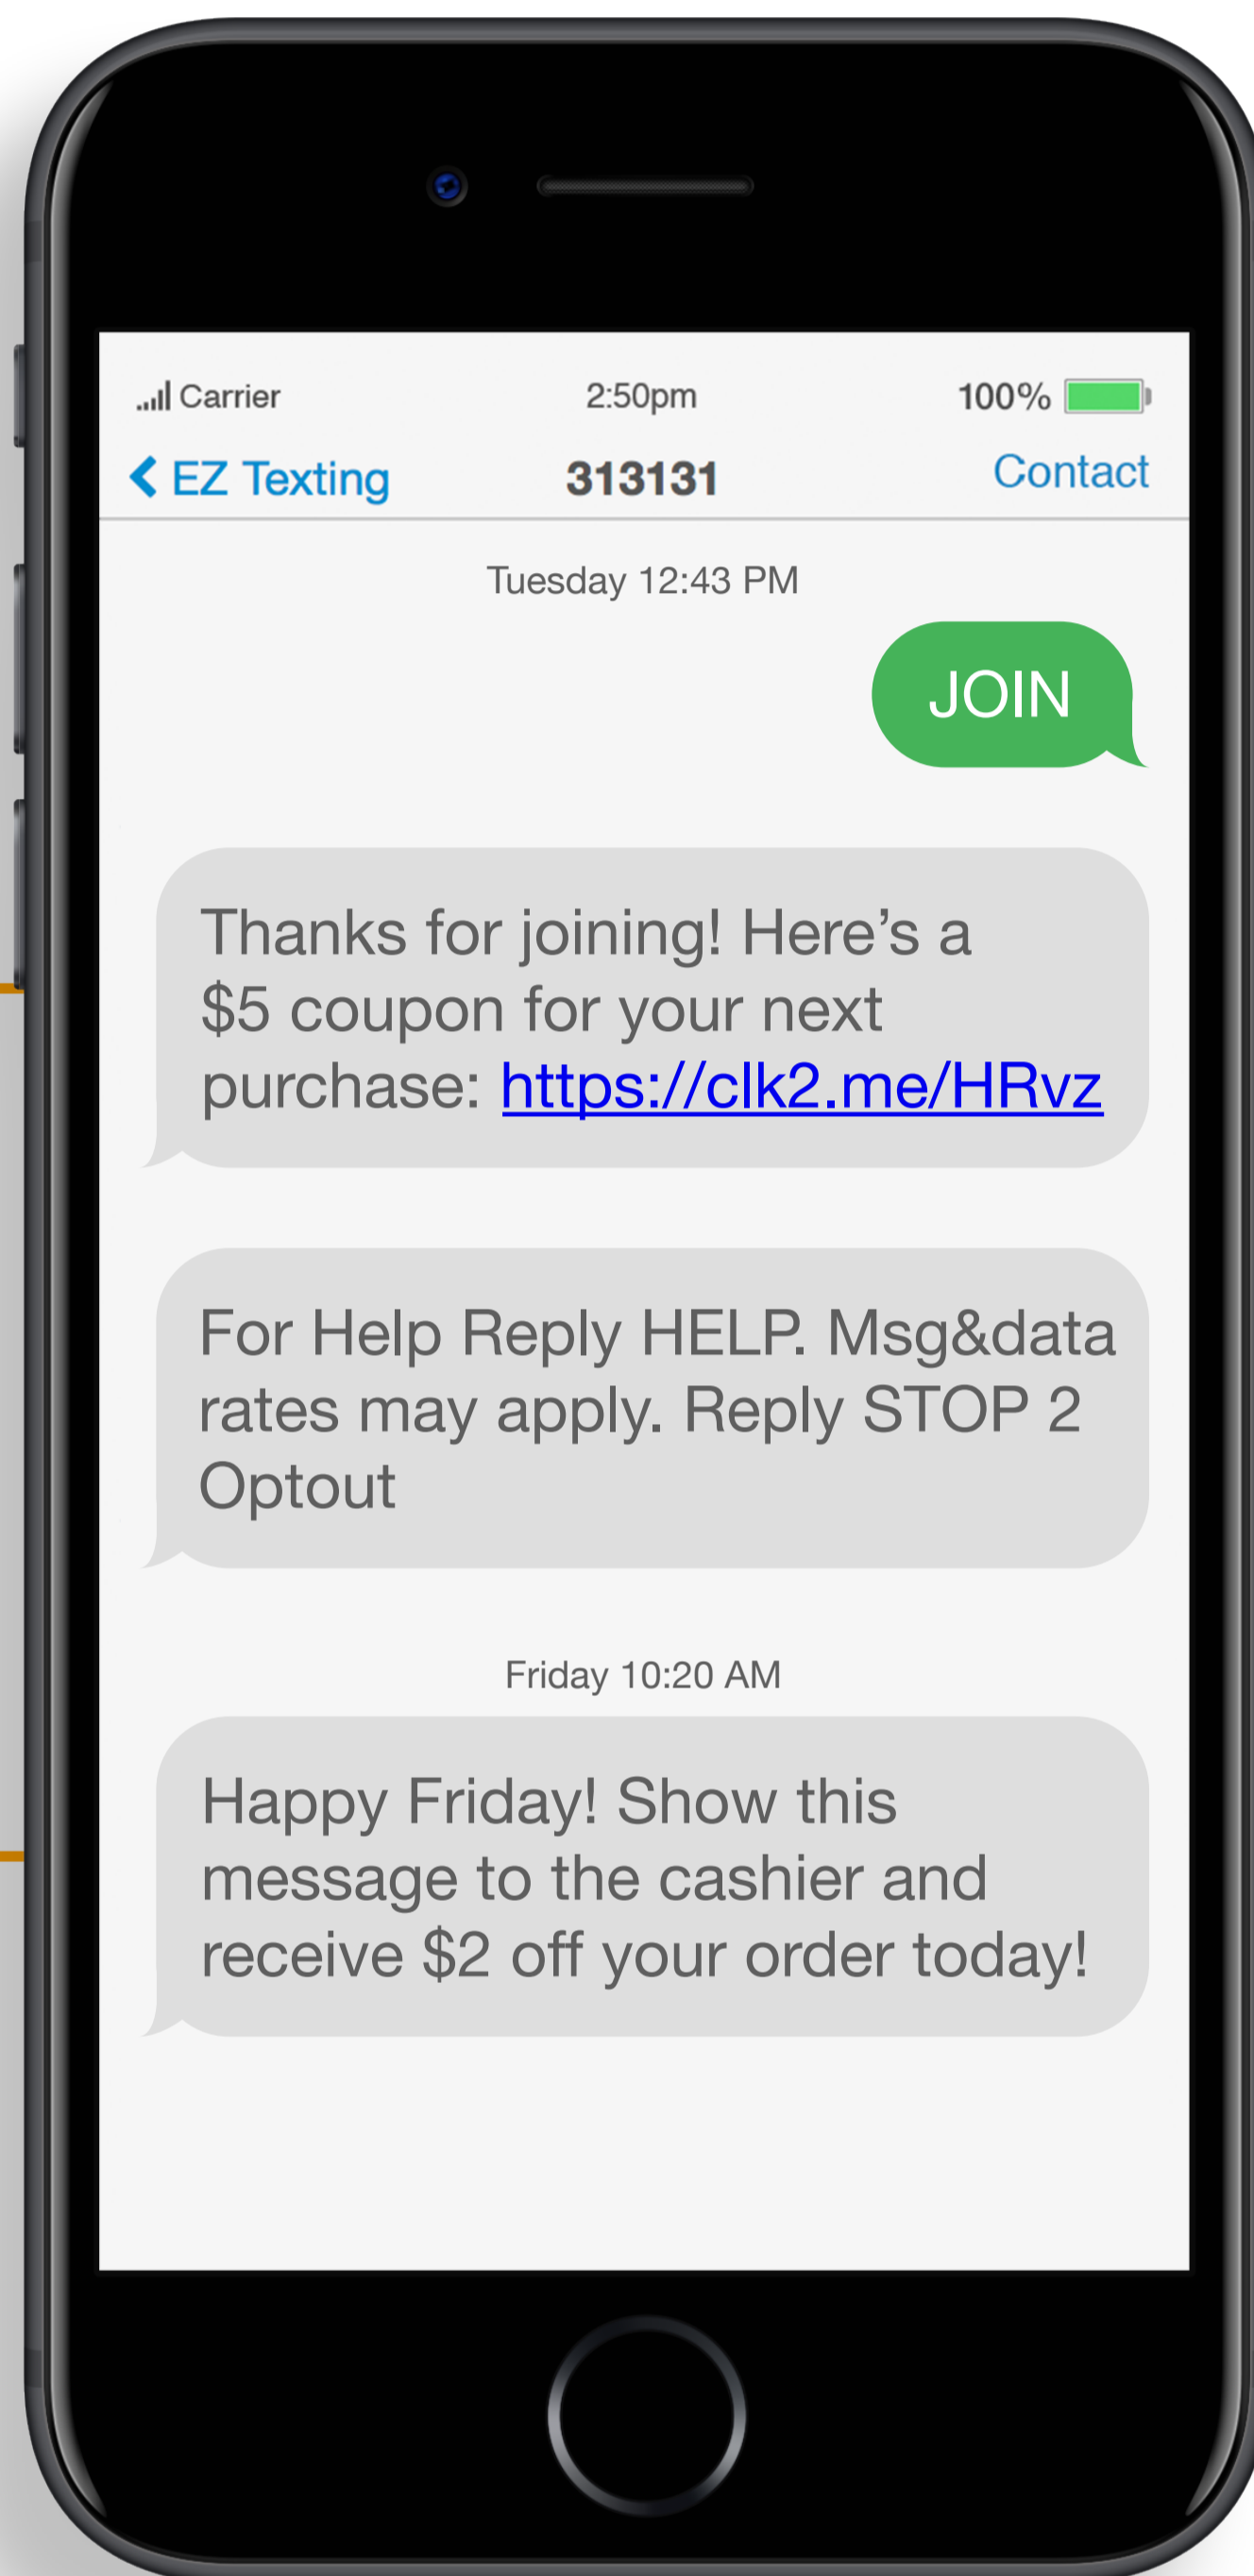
Carrier 2:50pm 100%

EZ Texting 313131 Contact

Tuesday 12:43 PM

JOIN

Thanks for joining! Here's a $5 coupon for your next purchase: https://clk2.me/HRvz

For Help Reply HELP. Msg&data rates may apply. Reply STOP 2 Optout

Friday 10:20 AM

Happy Friday! Show this message to the cashier and receive $2 off your order today!